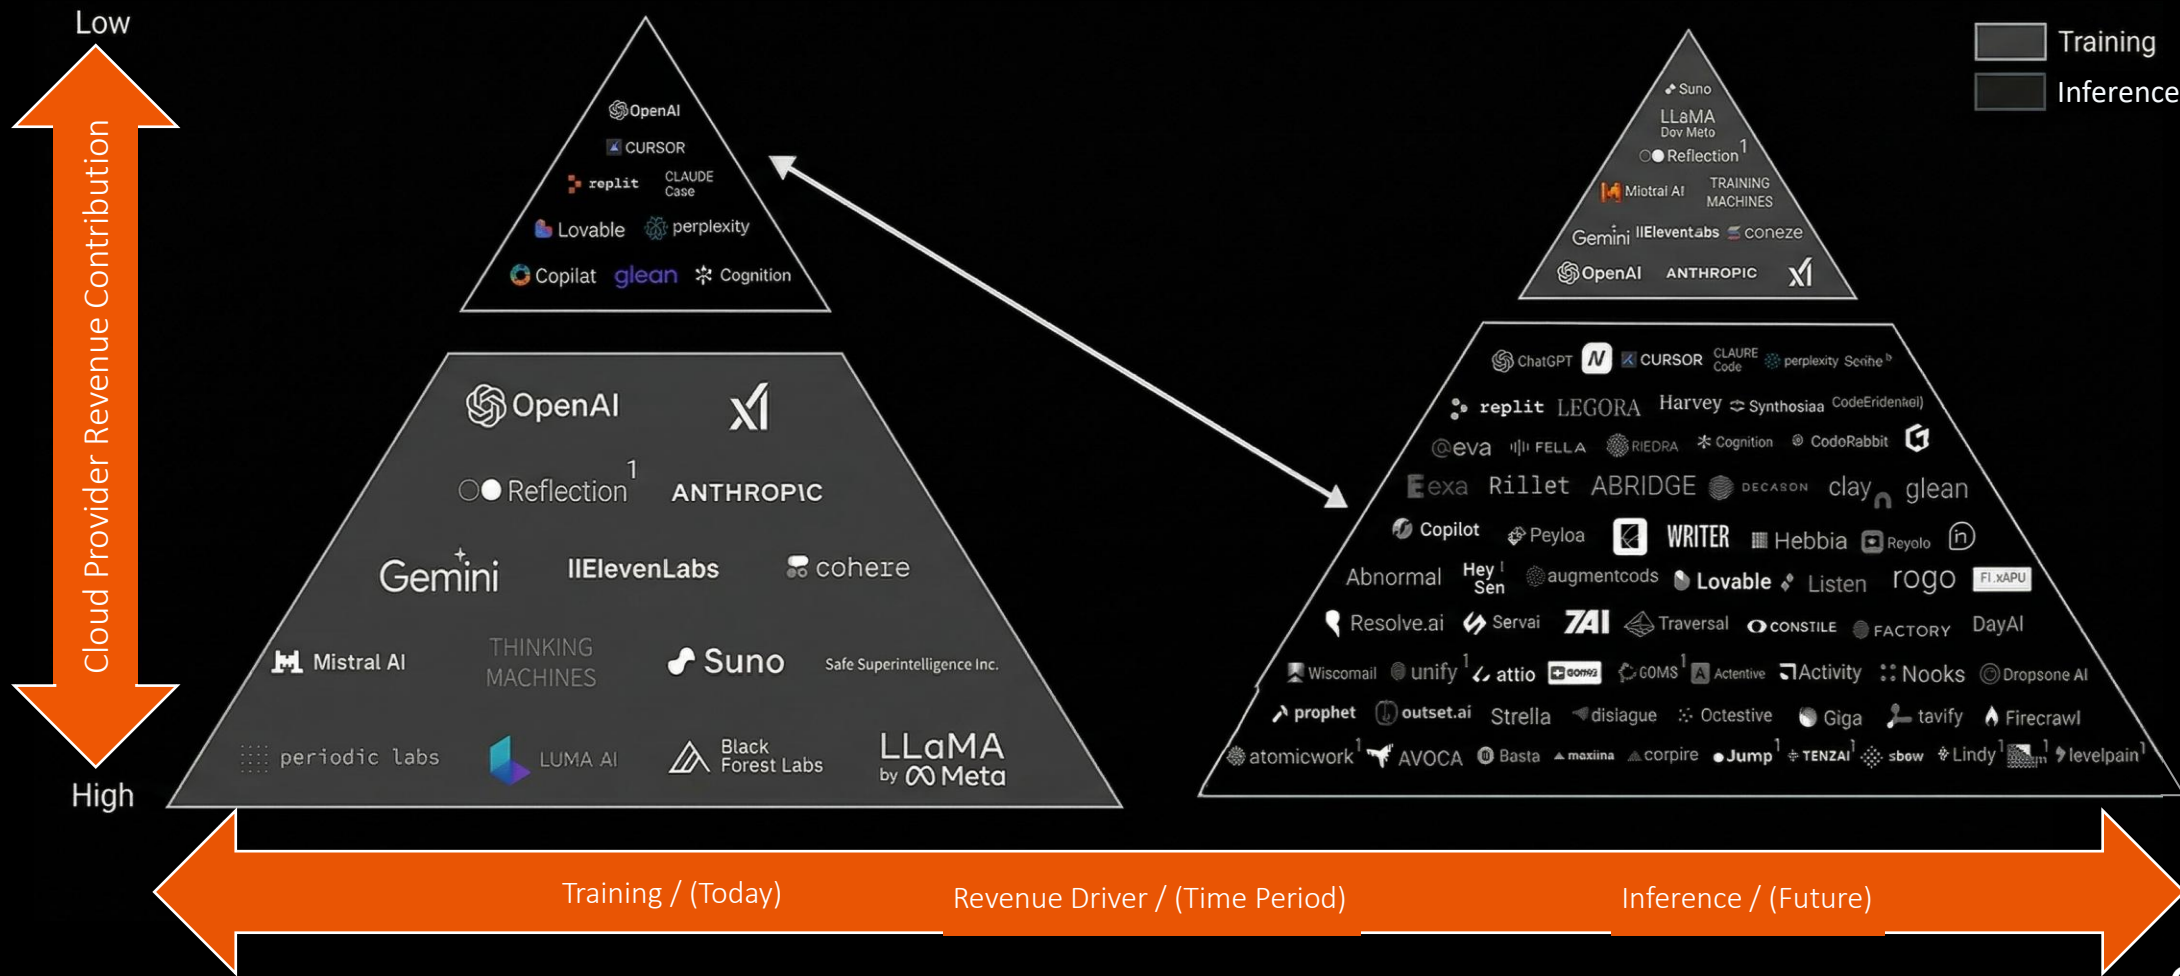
Low

Cloud Provider Revenue Contribution

High

Training
Inference

OpenAI
CURSOR
replit
CLAUDE Case
Lovable
perplexity
Copilat
glean
Cognition

OpenAI
xAI
Reflection 1
ANTHROPIC
Gemini
IIElevenLabs
cohere
Mistral AI
THINKING MACHINES
Suno
Safe Superintelligence Inc.
periodic labs
LUMA AI
Black Forest Labs
LLaMA by Meta

Suno
LLaMA Dov Meto
Reflection 1
Mistral AI
TRAINING MACHINES
Gemini
IIEleventabs
coneze
OpenAI
ANTHROPIC
xAI

ChatGPT
N
CURSOR
CLAURE Code
perplexity
Scribe
replit
LEGORA
Harvey
Synthosiaa
CodeEridenkel
eva
FELLA
RIEDRA
Cognition
CodoRabbit
exa
Rillet
ABRIDGE
DECASON
clay
glean
Copilot
Peyloa
WRITER
Hebbia
Reyolo
Abnormal
Hey Sen
augmentcods
Lovable
Listen
rogo
FI.xAPU
Resolve.ai
Servai
ZAI
Traversal
CONSTILE
FACTORY
DayAI
Wiscomail
unify 1
attio
COMS 1
Actentive
Activity
Nooks
Dropsone AI
prophet
outset.ai
Strella
disIague
Octestive
Giga
tavify
Firecrawl
atomicwork 1
AVOCA
Basta
maxima
corpire
Jump 1
TENZAI 1
sbow
Lindy 1
1
levelpain 1

Training / (Today)
Revenue Driver / (Time Period)
Inference / (Future)